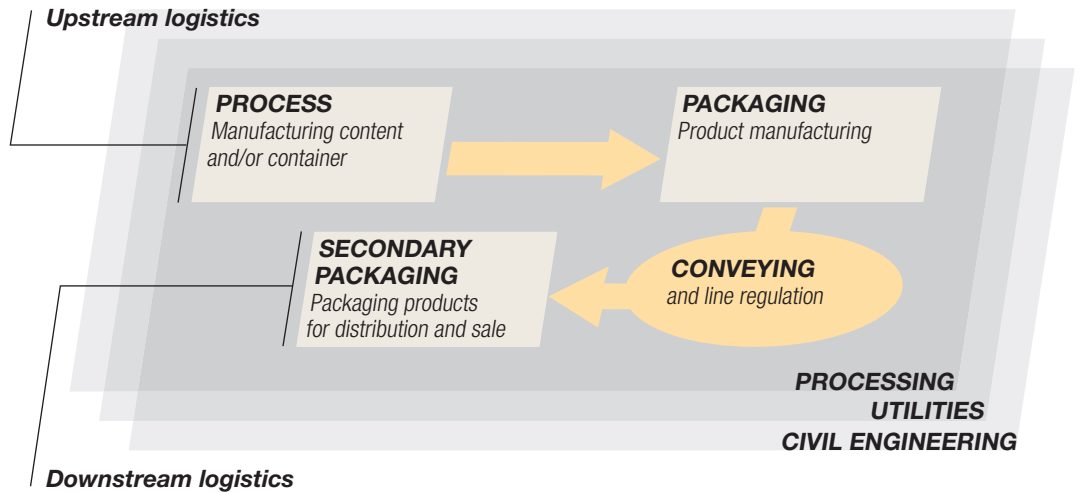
Upstream logistics

PROCESS
Manufacturing content and/or container

PACKAGING
Product manufacturing

SECONDARY PACKAGING
Packaging products for distribution and sale

CONVEYING
and line regulation

PROCESSING
UTILITIES
CIVIL ENGINEERING

Downstream logistics